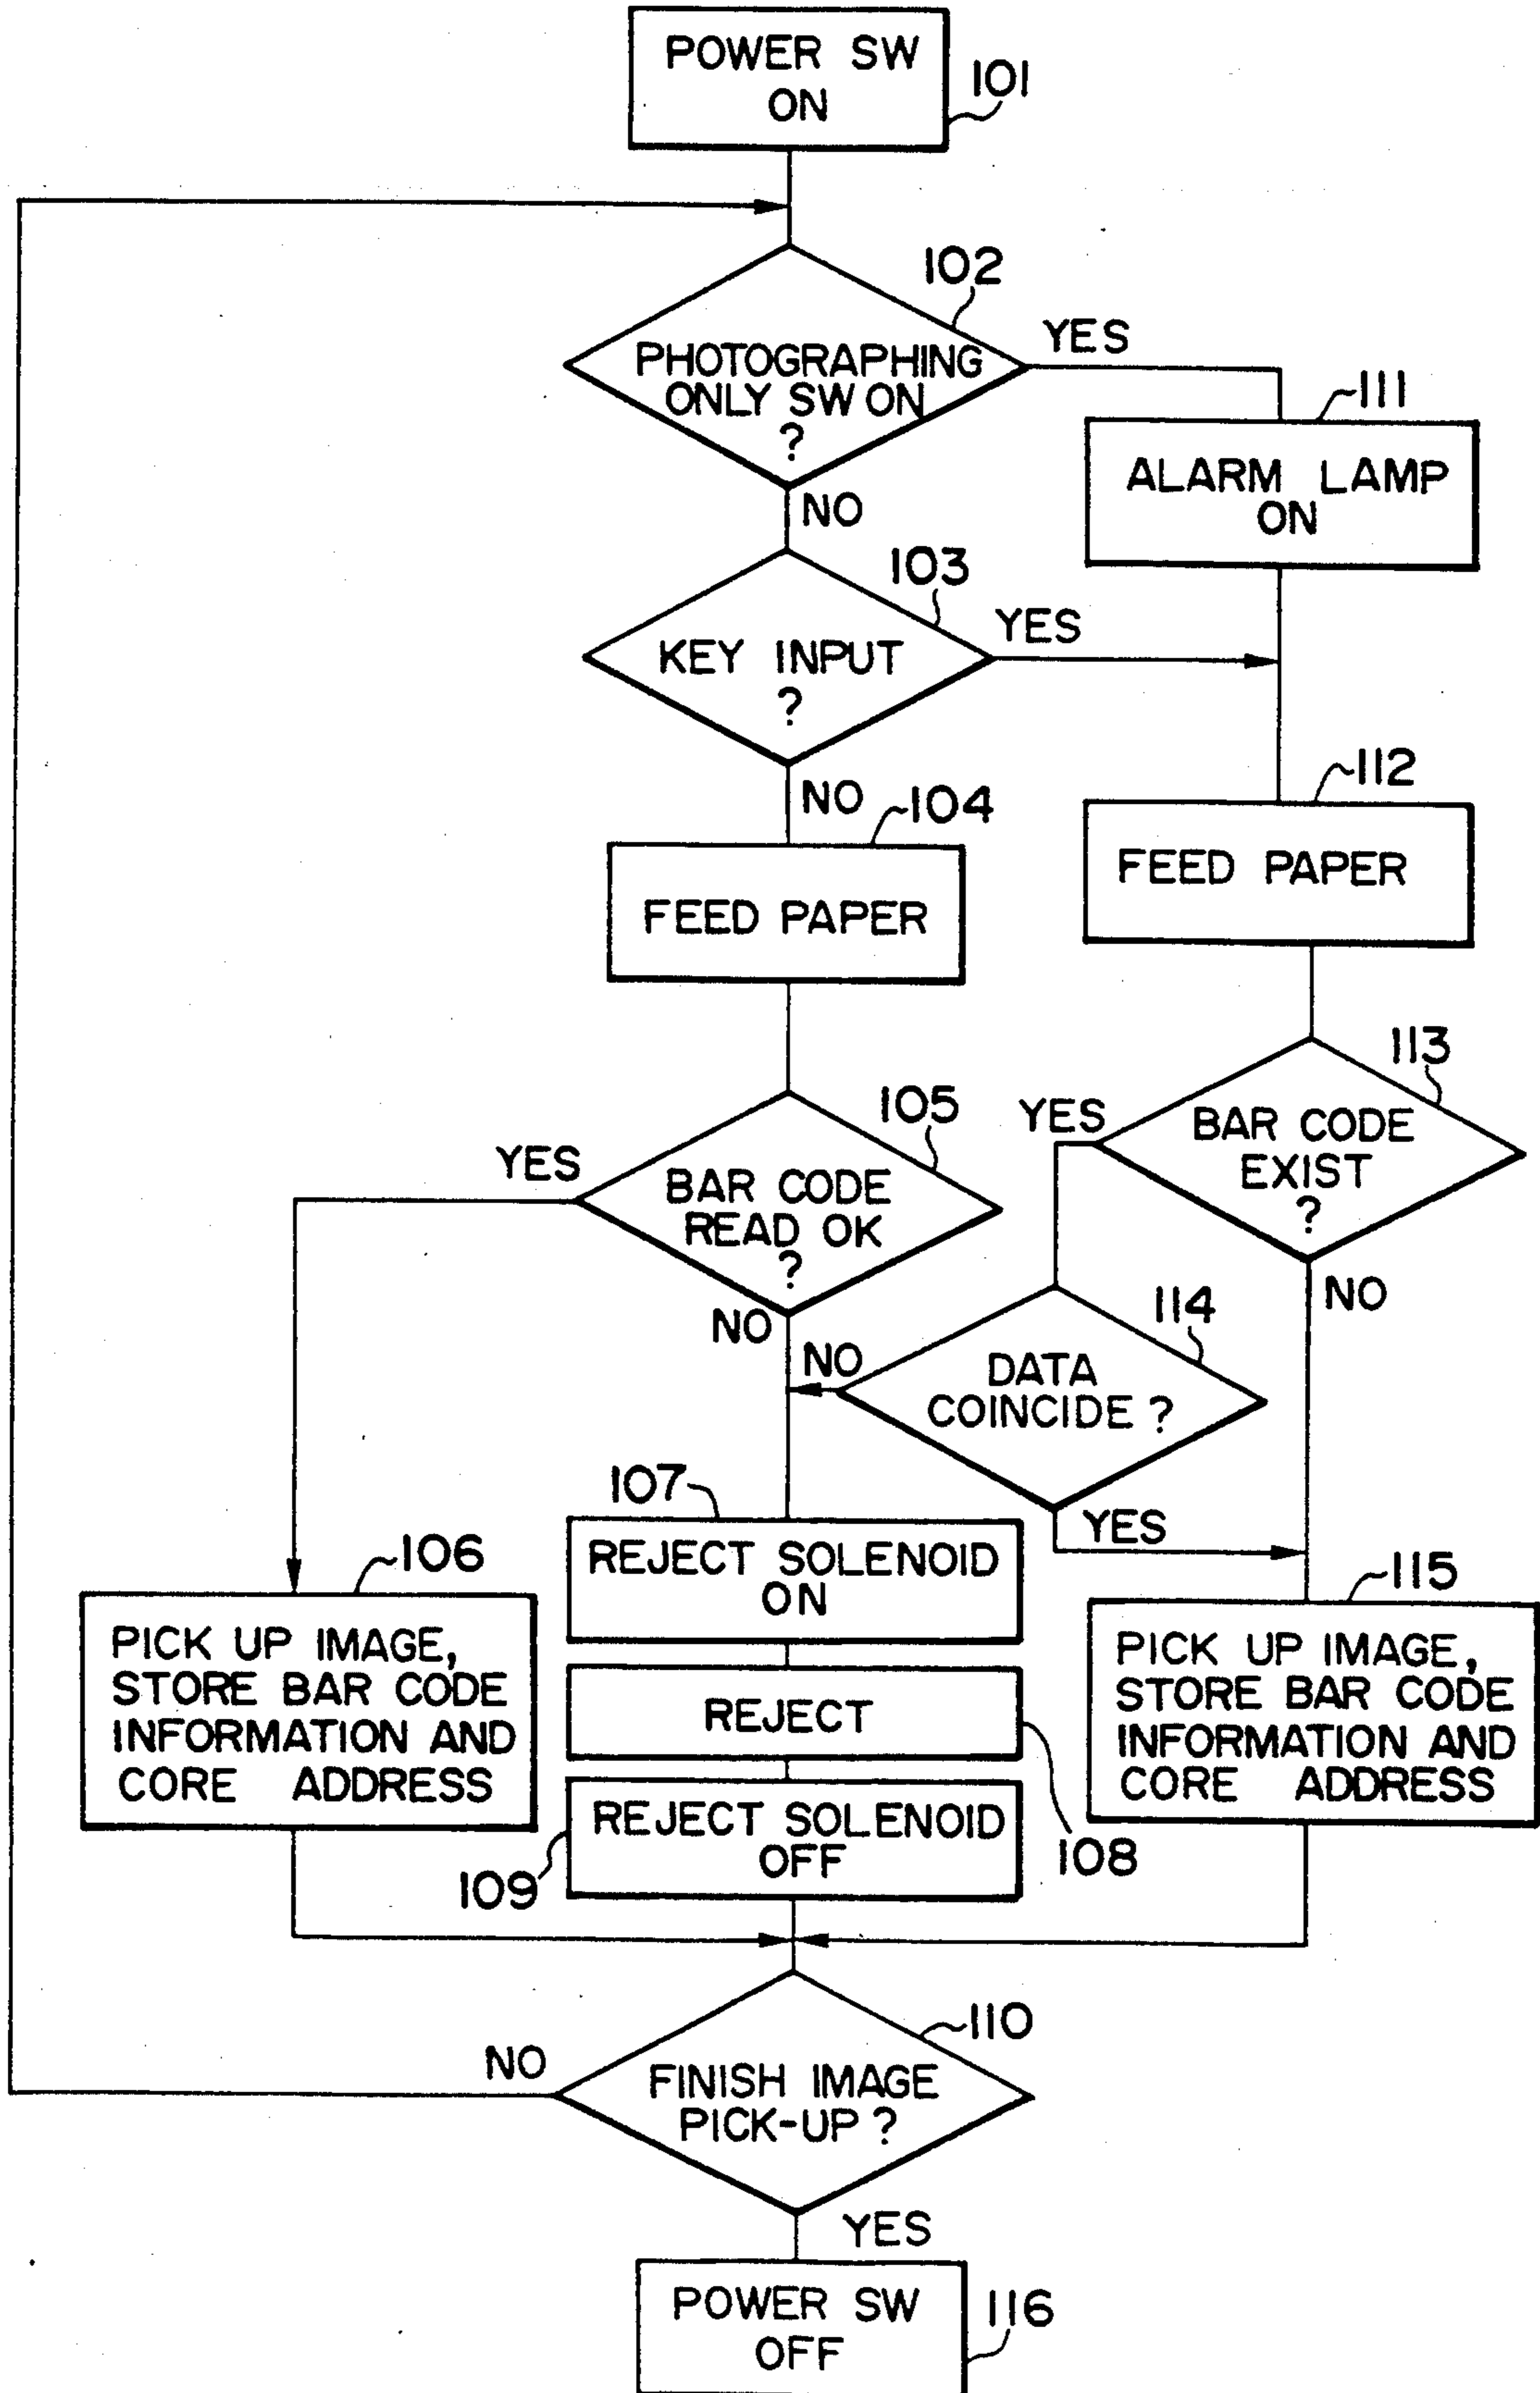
POWER SW ON
101

102
PHOTOGRAPHING ONLY SW ON ?
YES
NO

111
ALARM LAMP ON

103
KEY INPUT ?
YES
NO

104
FEED PAPER

112
FEED PAPER

105
BAR CODE READ OK ?
YES
NO

113
BAR CODE EXIST ?
YES
NO

114
DATA COINCIDE ?
NO
YES

107
REJECT SOLENOID ON

REJECT
108

REJECT SOLENOID OFF
109

106
PICK UP IMAGE, STORE BAR CODE INFORMATION AND CORE ADDRESS

115
PICK UP IMAGE, STORE BAR CODE INFORMATION AND CORE ADDRESS

110
FINISH IMAGE PICK-UP ?
NO
YES

POWER SW OFF
116